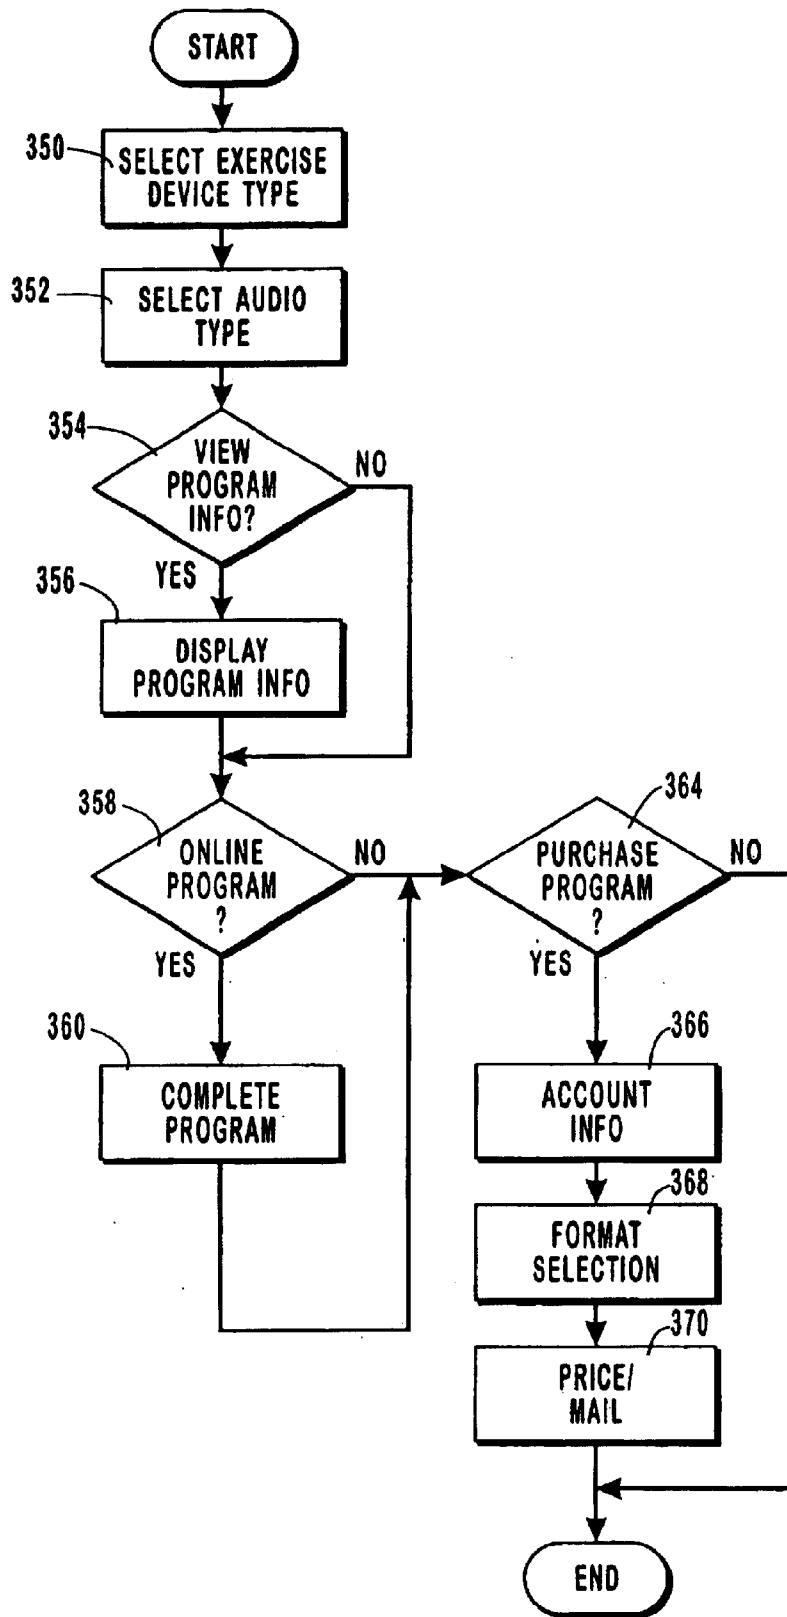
START

350 SELECT EXERCISE DEVICE TYPE

352 SELECT AUDIO TYPE

354 VIEW PROGRAM INFO?

NO

YES

356 DISPLAY PROGRAM INFO

358 ONLINE PROGRAM ?

NO

YES

360 COMPLETE PROGRAM

364 PURCHASE PROGRAM ?

NO

YES

366 ACCOUNT INFO

368 FORMAT SELECTION

370 PRICE/ MAIL

END